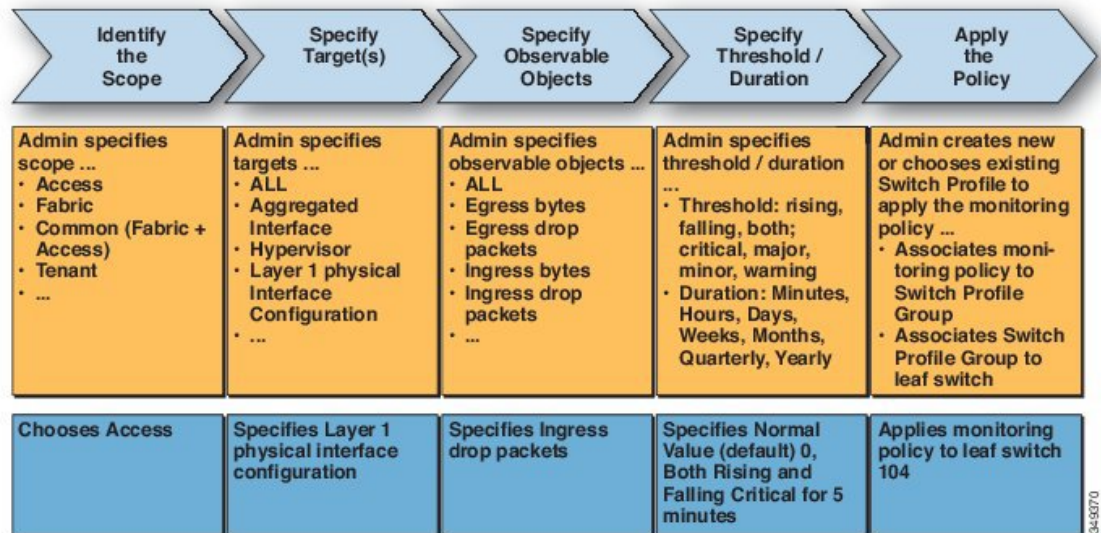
Identify the Scope

Specify Target(s)

Specify Observable Objects

Specify Threshold / Duration

Apply the Policy

Admin specifies scope ...
• Access
• Fabric
• Common (Fabric + Access)
• Tenant
• ...

Admin specifies targets ...
• ALL
• Aggregated Interface
• Hypervisor
• Layer 1 physical Interface Configuration
• ...

Admin specifies observable objects ...
• ALL
• Egress bytes
• Egress drop packets
• Ingress bytes
• Ingress drop packets
• ...

Admin specifies threshold / duration ...
• Threshold: rising, falling, both; critical, major, minor, warning
• Duration: Minutes, Hours, Days, Weeks, Months, Quarterly, Yearly

Admin creates new or chooses existing Switch Profile to apply the monitoring policy ...
• Associates monitoring policy to Switch Profile Group
• Associates Switch Profile Group to leaf switch

Chooses Access

Specifies Layer 1 physical interface configuration

Specifies Ingress drop packets

Specifies Normal Value (default) 0, Both Rising and Falling Critical for 5 minutes

Applies monitoring policy to leaf switch 104

349370